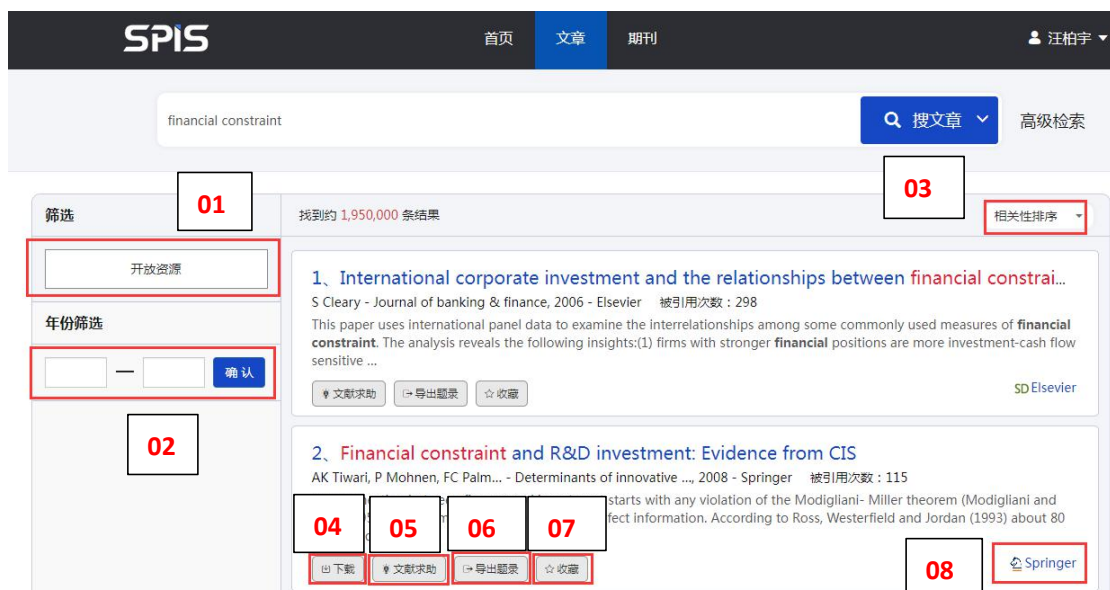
SPIS 首页 文章 期刊 汪柏宇

financial constraint

搜文章

高级检索

筛选

01

开放资源

年份筛选

—

确 认

02

找到约 1,950,000 条结果

03

相关性排序

1、International corporate investment and the relationships between financial constrai...

S Cleary - Journal of banking & finance, 2006 - Elsevier 被引用次数：298

This paper uses international panel data to examine the interrelationships among some commonly used measures of financial constraint. The analysis reveals the following insights:(1) firms with stronger financial positions are more investment-cash flow sensitive ...

文献求助 导出题录 收藏

SD Elsevier

2、Financial constraint and R&D investment: Evidence from CIS

AK Tiwari, P Mohnen, FC Palm... - Determinants of innovative ..., 2008 - Springer 被引用次数：115

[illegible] starts with any violation of the Modigliani- Miller theorem (Modigliani and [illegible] fect information. According to Ross, Westerfield and Jordan (1993) about 80 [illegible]

04 05 06 07

下载 文献求助 导出题录 收藏

08

Springer